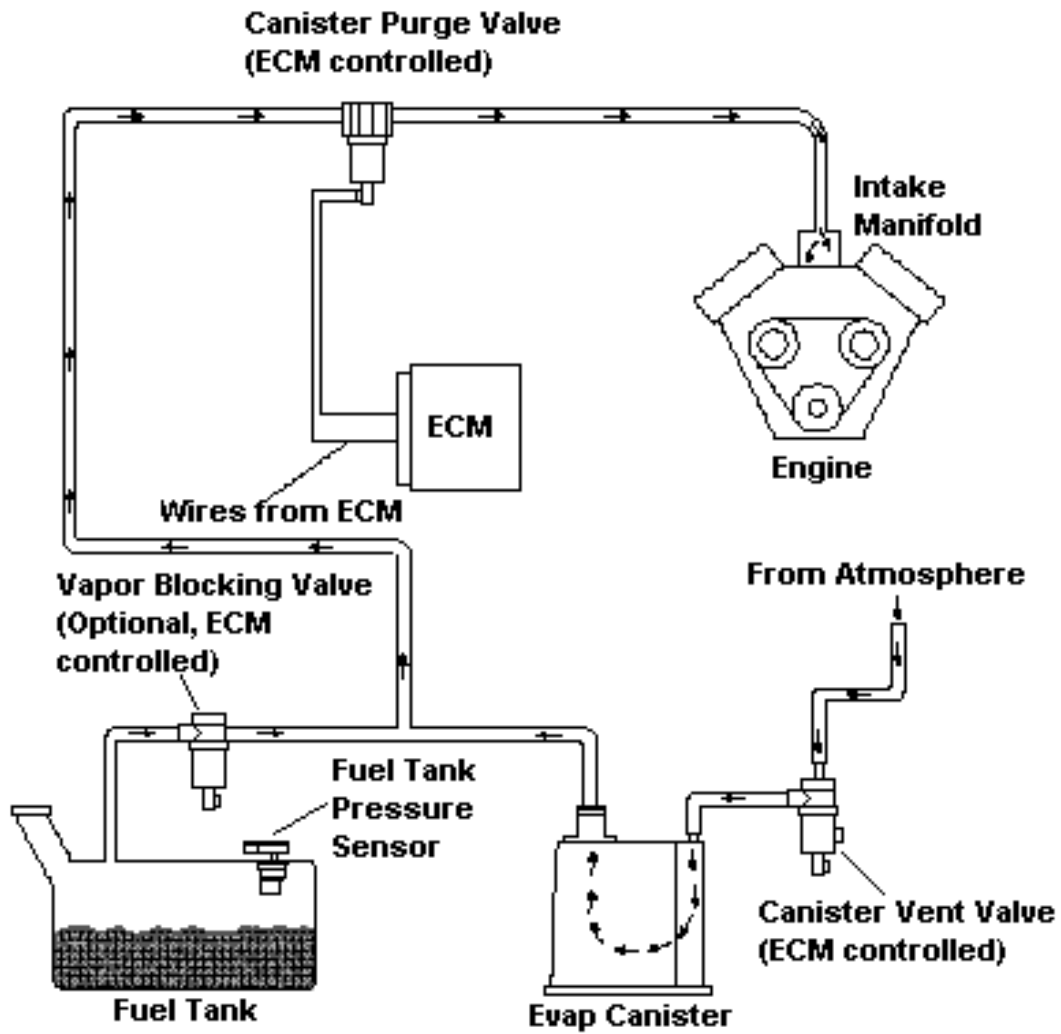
Canister Purge Valve
(ECM controlled)

Intake
Manifold

ECM

Engine

Wires from ECM

Vapor Blocking Valve
(Optional, ECM
controlled)

From Atmosphere

Fuel Tank
Pressure
Sensor

Canister Vent Valve
(ECM controlled)

Fuel Tank

Evap Canister